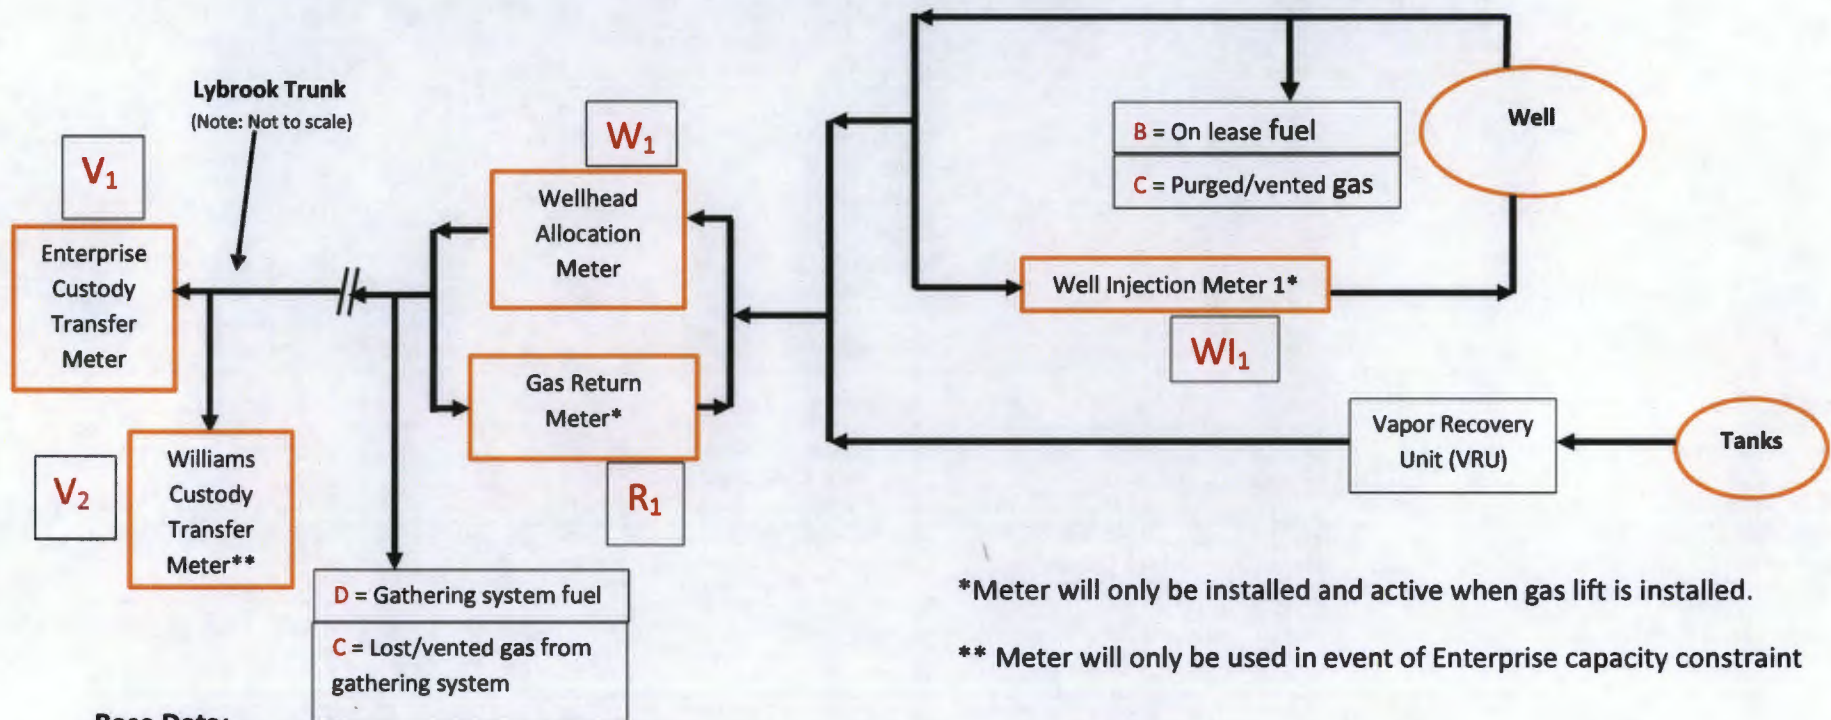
Lybrook Trunk
(Note: Not to scale)

$V_1$

Enterprise Custody Transfer Meter

$V_2$

Williams Custody Transfer Meter**

$W_1$

Wellhead Allocation Meter

Gas Return Meter*

$R_1$

D = Gathering system fuel

C = Lost/vented gas from gathering system

B = On lease fuel

C = Purged/vented gas

Well

Well Injection Meter 1*

$WI_1$

Vapor Recovery Unit (VRU)

Tanks

*Meter will only be installed and active when gas lift is installed.

** Meter will only be used in event of Enterprise capacity constraint

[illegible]